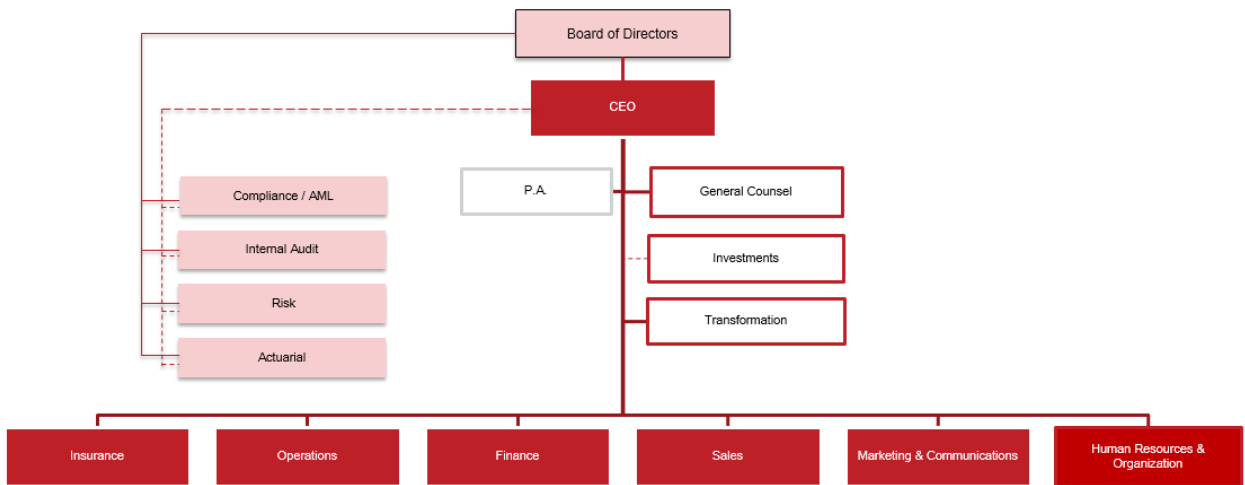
Board of Directors

CEO

Compliance / AML

Internal Audit

Risk

Actuarial

P.A.

General Counsel

Investments

Transformation

Insurance

Operations

Finance

Sales

Marketing & Communications

Human Resources & Organization